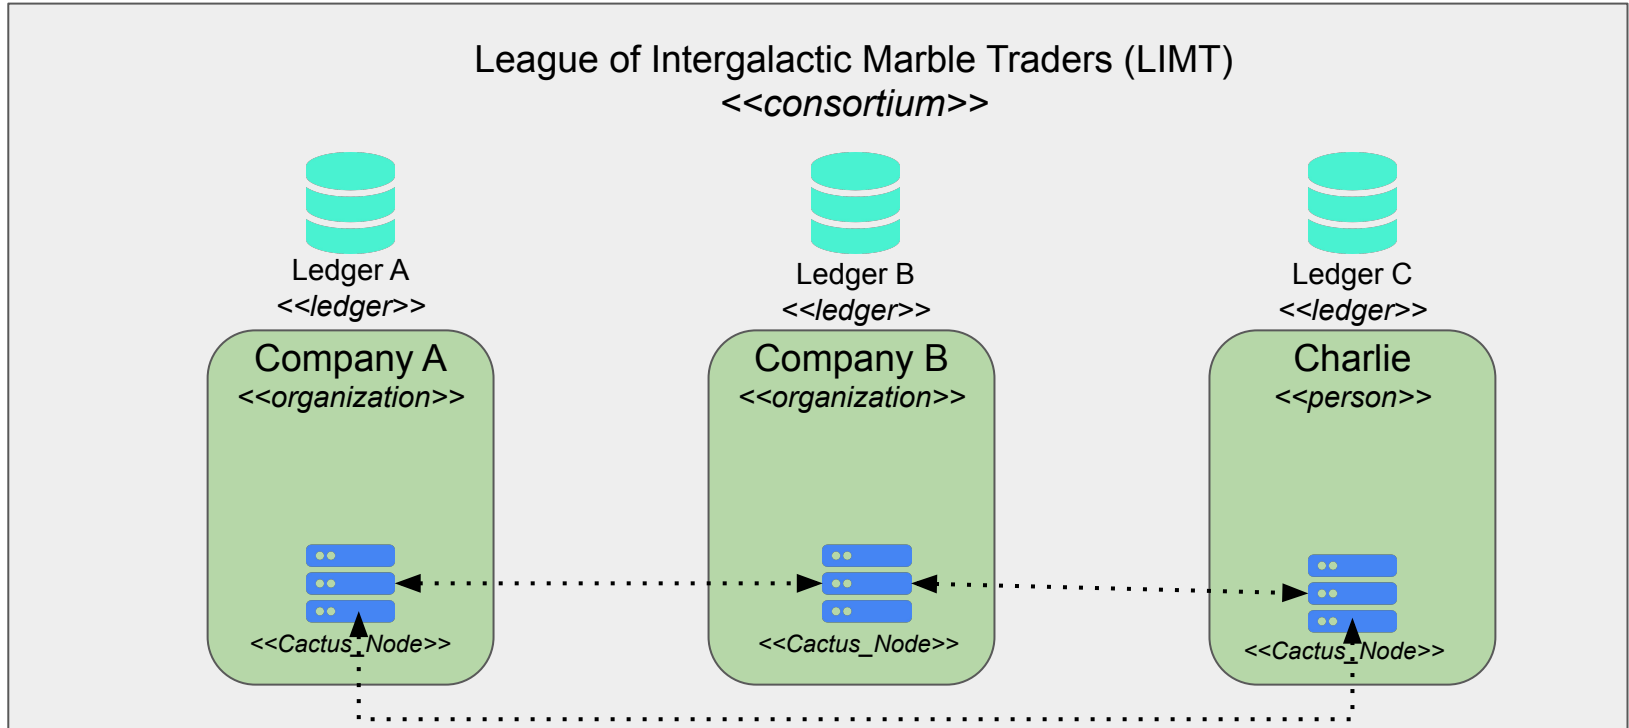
League of Intergalactic Marble Traders (LIMT)
<<consortium>>

Ledger A
<<ledger>>

Ledger B
<<ledger>>

Ledger C
<<ledger>>

Company A
<<organization>>

<<Cactus_Node>>

Company B
<<organization>>

<<Cactus_Node>>

Charlie
<<person>>

<<Cactus_Node>>